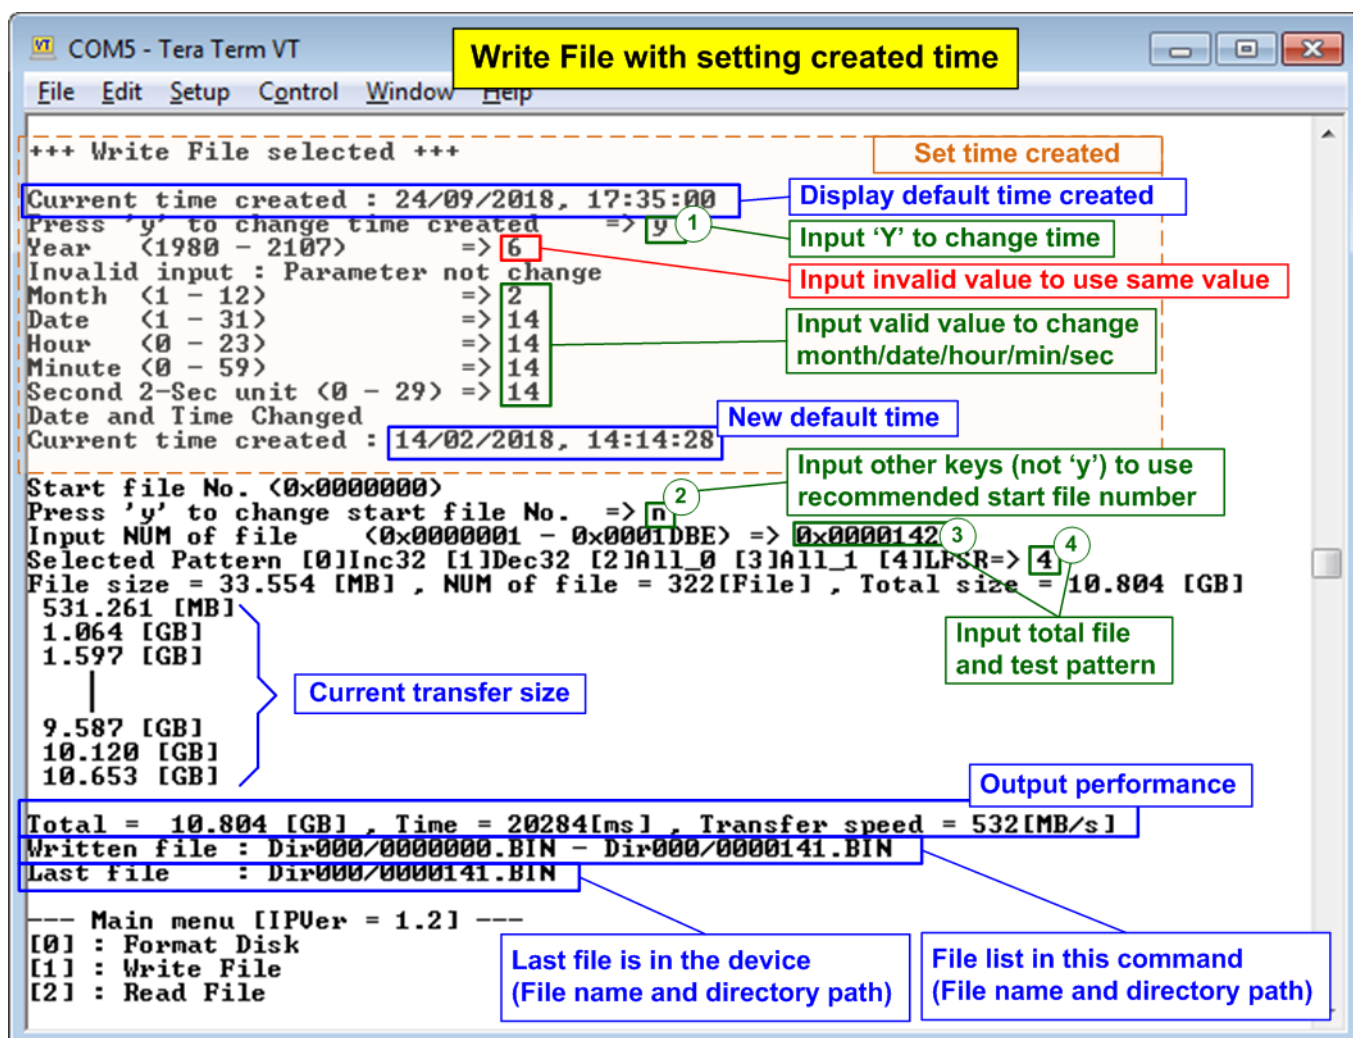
COM5 - Tera Term VT

Write File with setting created time

File Edit Setup Control Window Help

+++ Write File selected +++

Set time created

Current time created : 24/09/2018, 17:35:00

Display default time created

Press 'y' to change time created => y

1

Input 'Y' to change time

Year (1980 - 2107) => 6

Invalid input : Parameter not change

Input invalid value to use same value

Month (1 - 12) => 2
Date (1 - 31) => 14
Hour (0 - 23) => 14
Minute (0 - 59) => 14
Second 2-Sec unit (0 - 29) => 14

Input valid value to change month/date/hour/min/sec

Date and Time Changed

New default time

Current time created : 14/02/2018, 14:14:28

Input other keys (not 'y') to use recommended start file number

Start file No. (0x0000000)
Press 'y' to change start file No. => n

2

Input NUM of file (0x0000001 - 0x0001DBE) => 0x0000142

3

Selected Pattern [0]Inc32 [1]Dec32 [2]All_0 [3]All_1 [4]LFSR=> 4

4

File size = 33.554 [MB] , NUM of file = 322[File] , Total size = 10.804 [GB]

531.261 [MB]
1.064 [GB]
1.597 [GB]

9.587 [GB]
10.120 [GB]
10.653 [GB]

Input total file and test pattern

Current transfer size

Output performance

Total = 10.804 [GB] , Time = 20284[ms] , Transfer speed = 532[MB/s]
Written file : Dir000/0000000.BIN - Dir000/0000141.BIN
Last file : Dir000/0000141.BIN

--- Main menu [IPVer = 1.2] ---
[0] : Format Disk
[1] : Write File
[2] : Read File

Last file is in the device (File name and directory path)

File list in this command (File name and directory path)